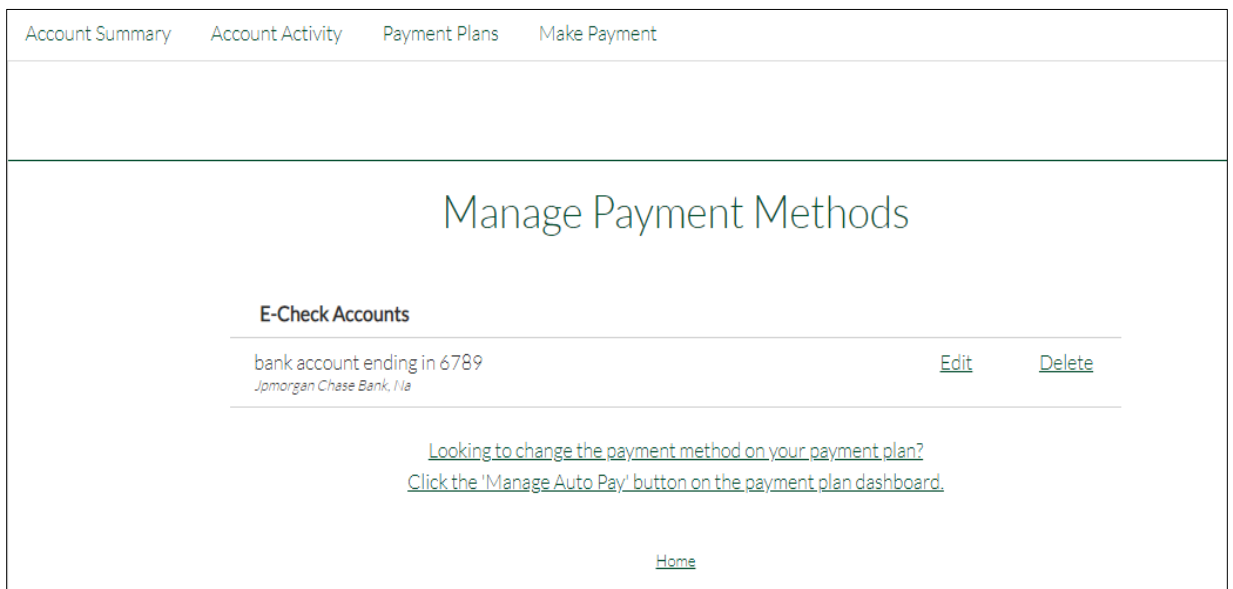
Account Summary Account Activity Payment Plans Make Payment

Manage Payment Methods

E-Check Accounts

bank account ending in 6789
Jpmorgan Chase Bank, Na

Edit Delete

Looking to change the payment method on your payment plan?
Click the 'Manage Auto Pay' button on the payment plan dashboard.

Home